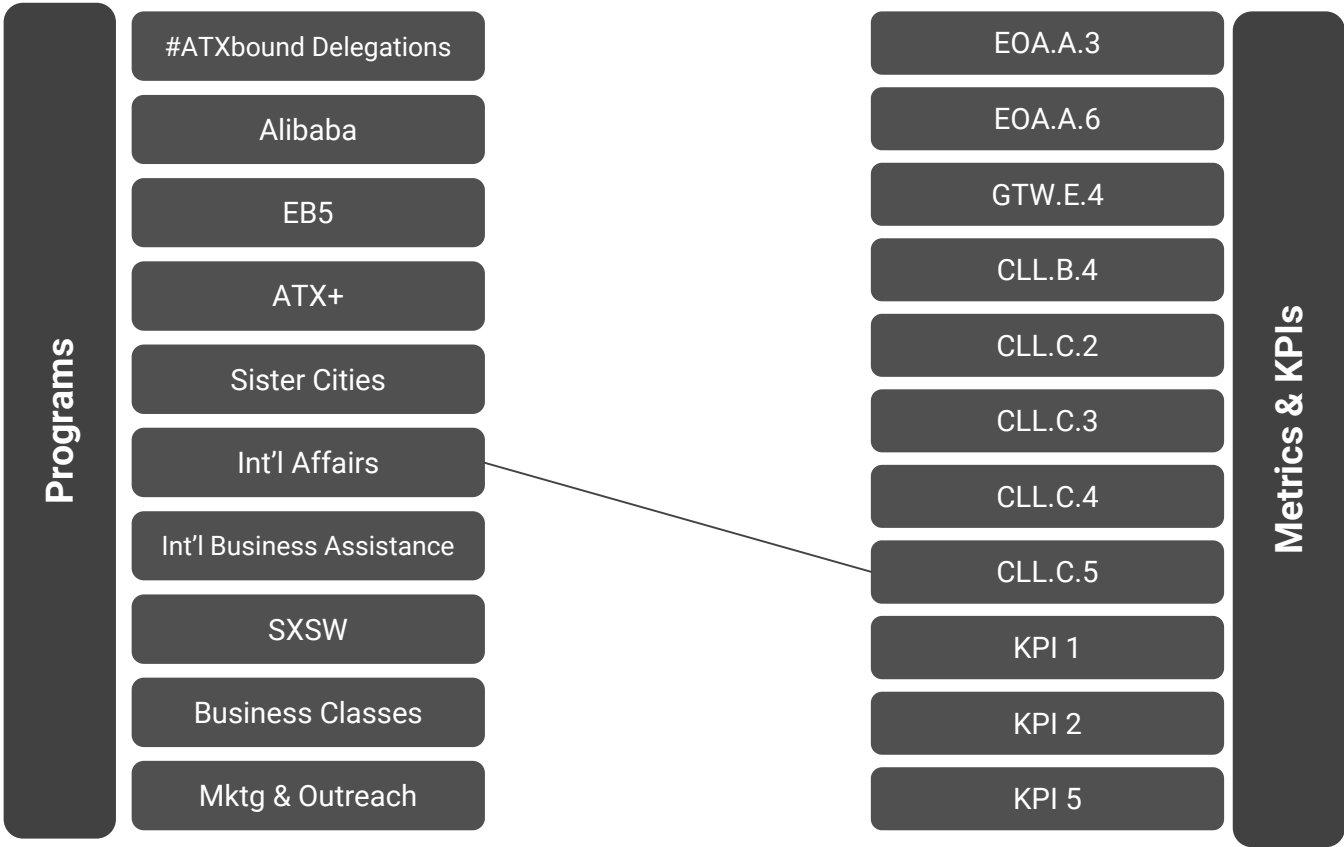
Programs

#ATXbound Delegations

Alibaba

EB5

ATX+

Sister Cities

Int'l Affairs

Int'l Business Assistance

SXSW

Business Classes

Mktg & Outreach

EOA.A.3

EOA.A.6

GTW.E.4

CLL.B.4

CLL.C.2

CLL.C.3

CLL.C.4

CLL.C.5

KPI 1

KPI 2

KPI 5

Metrics & KPIs